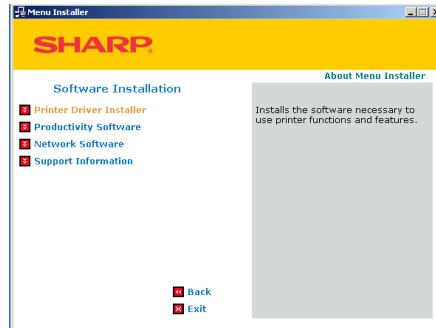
Menu Installer

SHARP

About Menu Installer

Software Installation

Printer Driver Installer

Productivity Software

Network Software

Support Information

Installs the software necessary to use printer functions and features.

Back

Exit